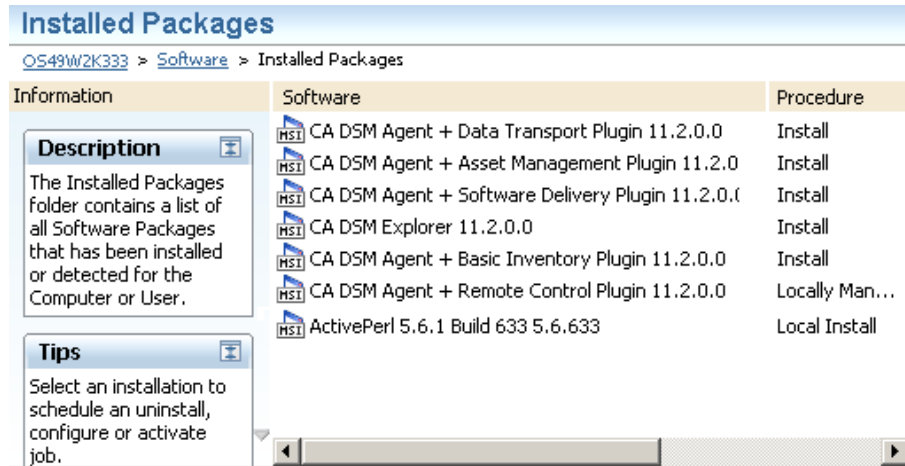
Installed Packages

OS49W2K333 > Software > Installed Packages

Information

Description

The Installed Packages folder contains a list of all Software Packages that has been installed or detected for the Computer or User.

Tips

Select an installation to schedule an uninstall, configure or activate job.

| Software | Procedure |
|---|---|
| MSI CA DSM Agent + Data Transport Plugin 11.2.0.0 | Install |
| MSI CA DSM Agent + Asset Management Plugin 11.2.0 | Install |
| MSI CA DSM Agent + Software Delivery Plugin 11.2.0.( | Install |
| MSI CA DSM Explorer 11.2.0.0 | Install |
| MSI CA DSM Agent + Basic Inventory Plugin 11.2.0.0 | Install |
| MSI CA DSM Agent + Remote Control Plugin 11.2.0.0 | Locally Man... |
| MSI ActivePerl 5.6.1 Build 633 5.6.633 | Local Install |